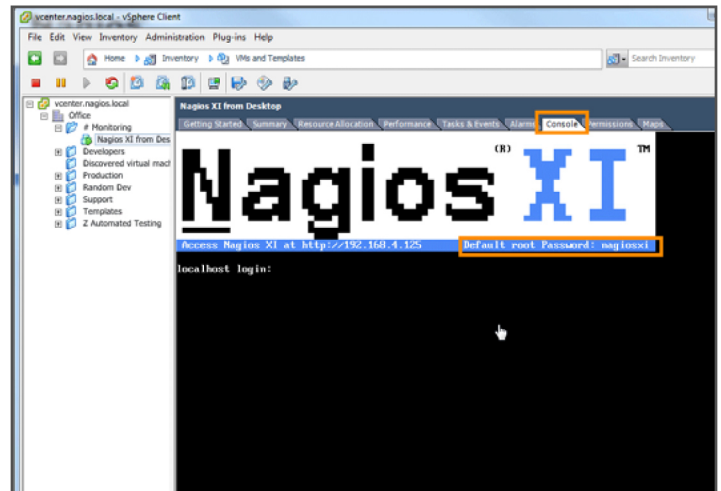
vcenter.nagios.local - vSphere Client

File Edit View Inventory Administration Plug-ins Help

Home Inventory VMs and Templates

Search Inventory

vcenter.nagios.local
Office
# Monitoring
Nagios XI from Des
Developers
Discovered virtual mach
Production
Random Dev
Support
Templates
Z Automated Testing

Nagios XI from Desktop

Getting Started Summary Resource Allocation Performance Tasks & Events Alarms Console Permissions Maps

Nagios XI (R) TM

Access Nagios XI at http://192.168.4.125 Default root Password: nagiosxi

localhost login: